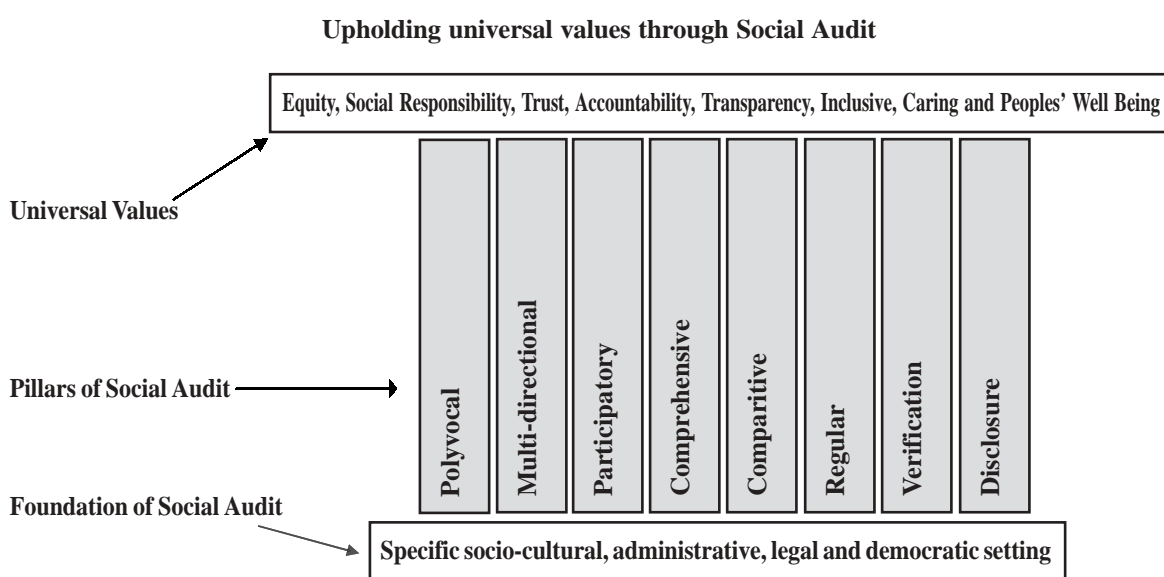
Upholding universal values through Social Audit

Equity, Social Responsibility, Trust, Accountability, Transparency, Inclusive, Caring and Peoples' Well Being

Universal Values

Pillars of Social Audit

Polyvocal

Multi-directional

Participatory

Comprehensive

Comparitive

Regular

Verification

Disclosure

Foundation of Social Audit

Specific socio-cultural, administrative, legal and democratic setting